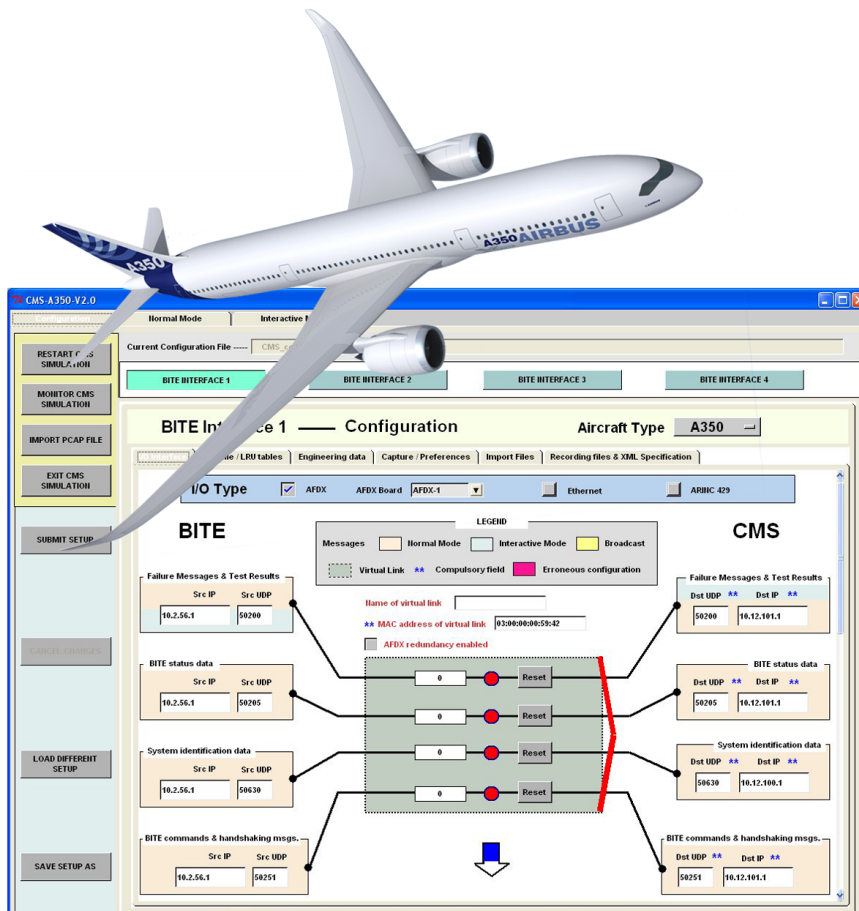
A350
A350 AIRBUS

CMS-A350-V2.0

Configuration
Normal Mode
Interactive M

RESTART C S SIMULATION
MONITOR CMS SIMULATION
IMPORT PCAP FILE
EXIT CMS SIMULATION
SUBMIT SETUP
CANCEL CHANGES
LOAD DIFFERENT SETUP
SAVE SETUP AS

Current Configuration File ----- CMS_c

BITE INTERFACE 1
BITE INTERFACE 2
BITE INTERFACE 3
BITE INTERFACE 4

BITE Int ce 1 —— Configuration
Aircraft Type A350

e / LRU tables | Engineering data | Capture / Preferences | Import Files | Recording files & XML Specification

I/O Type AFDX AFDX Board AFDX-1 Ethernet ARINC 429

BITE
CMS

LEGEND
Messages Normal Mode Interactive Mode Broadcast
Virtual Link ** Compulsory field Erroneous configuration

Failure Messages & Test Results
Src IP Src UDP
10.2.56.1 50200

Name of virtual link
** MAC address of virtual link 03:00:00:00:59:42
AFDX redundancy enabled

BITE status data
Src IP Src UDP
10.2.56.1 50205

System identification data
Src IP Src UDP
10.2.56.1 50630

BITE commands & handshaking msgs.
Src IP Src UDP
10.2.56.1 50251

0 Reset
0 Reset
0 Reset
0 Reset

Failure Messages & Test Results
Dst UDP ** Dst IP **
50200 10.12.101.1

BITE status data
Dst UDP ** Dst IP **
50205 10.12.101.1

System identification data
Dst UDP ** Dst IP **
50630 10.12.100.1

BITE commands & handshaking msgs.
Dst UDP ** Dst IP **
50251 10.12.101.1